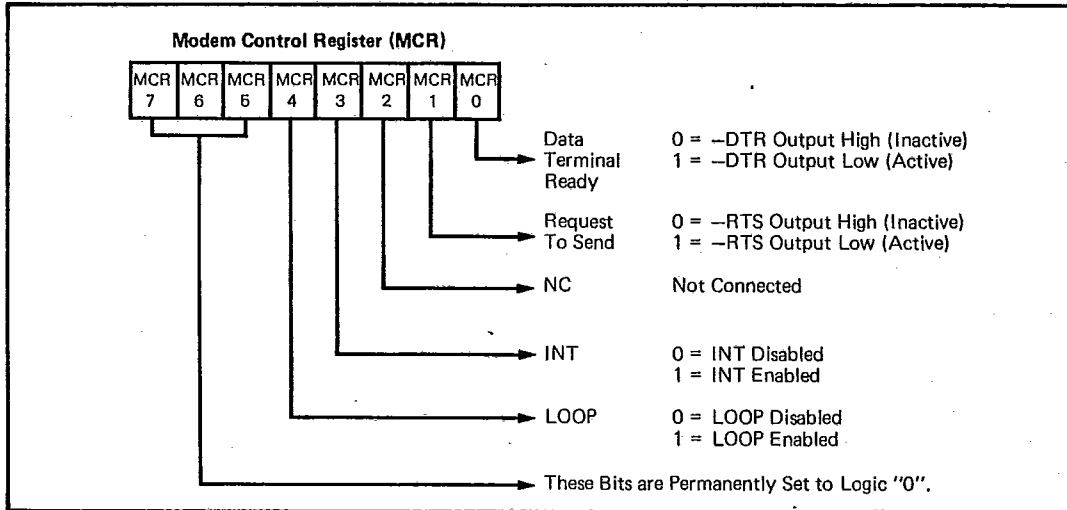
Modem Control Register (MCR)

| MCR 7 | MCR 6 | MCR 5 | MCR 4 | MCR 3 | MCR 2 | MCR 1 | MCR 0 |
|---|---|---|---|---|---|---|---|

Data Terminal Ready 0 = –DTR Output High (Inactive)
1 = –DTR Output Low (Active)

Request To Send 0 = –RTS Output High (Inactive)
1 = –RTS Output Low (Active)

NC Not Connected

INT 0 = INT Disabled
1 = INT Enabled

LOOP 0 = LOOP Disabled
1 = LOOP Enabled

These Bits are Permanently Set to Logic "0".